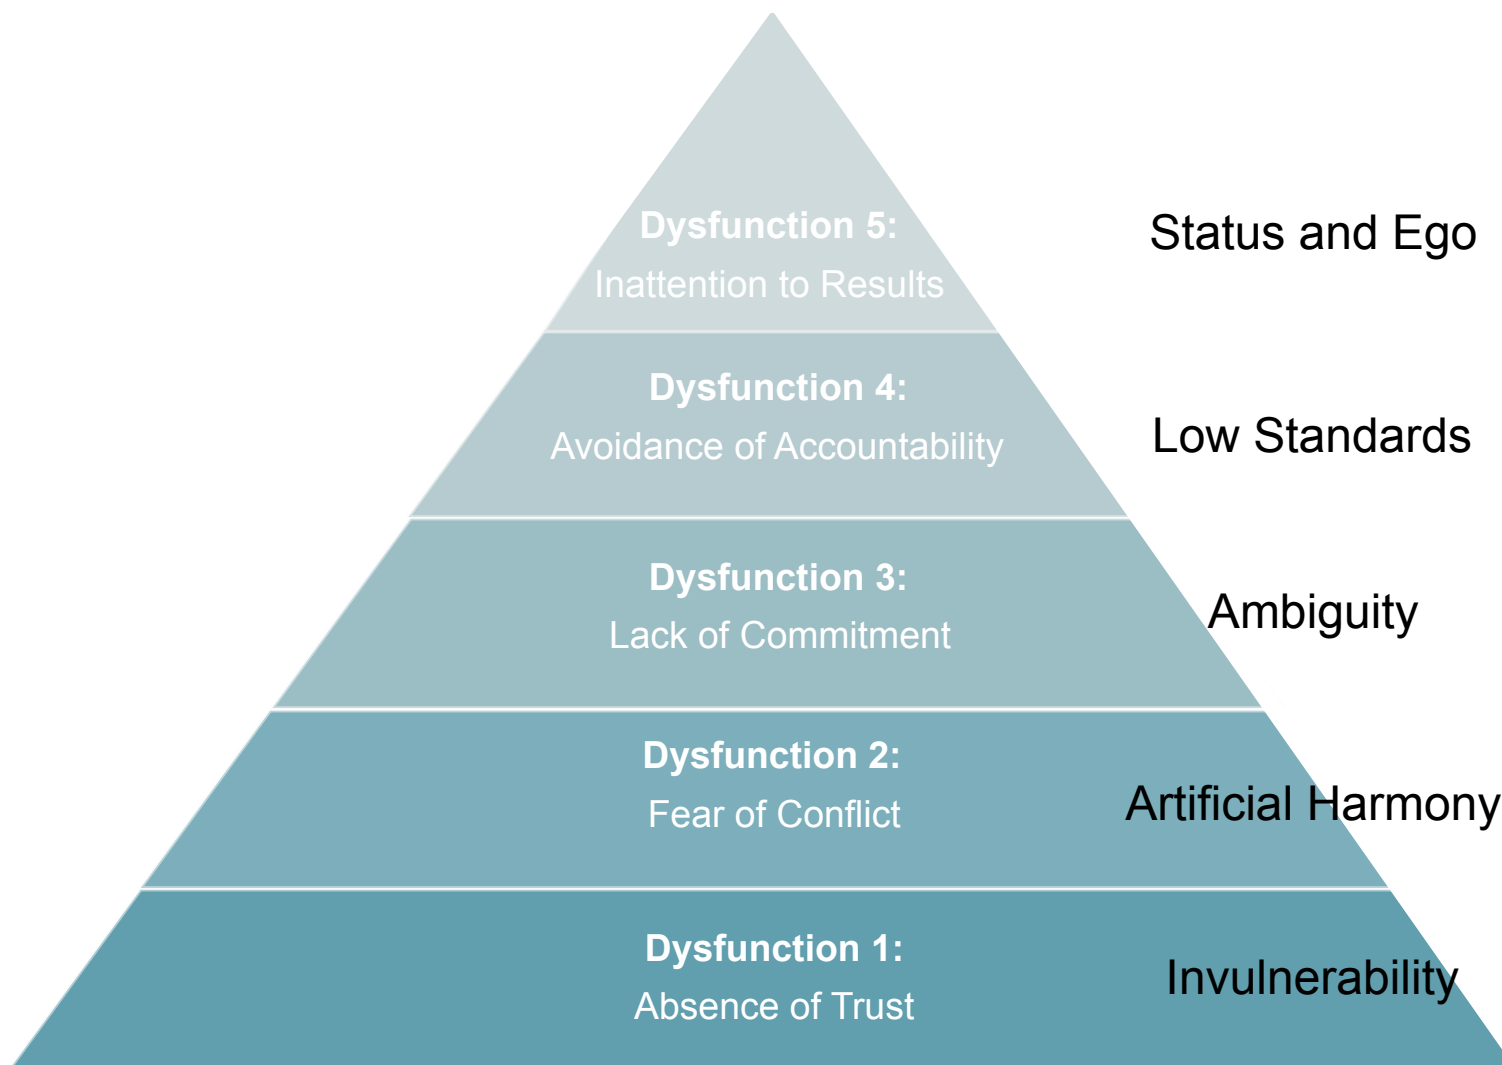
Dysfunction 5:
Inattention to Results

Status and Ego

Dysfunction 4:
Avoidance of Accountability

Low Standards

Dysfunction 3:
Lack of Commitment

Ambiguity

Dysfunction 2:
Fear of Conflict

Artificial Harmony

Dysfunction 1:
Absence of Trust

Invulnerability